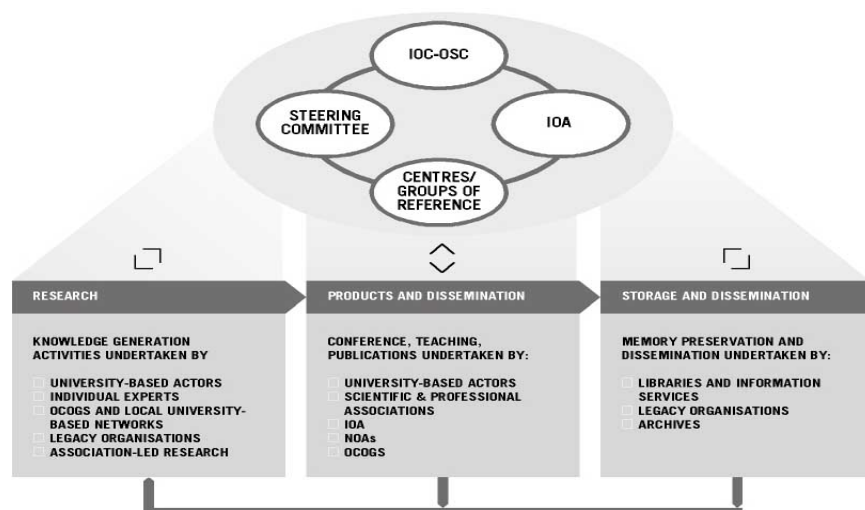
IOC-OSC

STEERING COMMITTEE

IOA

CENTRES/ GROUPS OF REFERENCE

RESEARCH

KNOWLEDGE GENERATION ACTIVITIES UNDERTAKEN BY

UNIVERSITY-BASED ACTORS
INDIVIDUAL EXPERTS
OCOGS AND LOCAL UNIVERSITY-BASED NETWORKS
LEGACY ORGANISATIONS
ASSOCIATION-LED RESEARCH

PRODUCTS AND DISSEMINATION

CONFERENCE, TEACHING, PUBLICATIONS UNDERTAKEN BY:

UNIVERSITY-BASED ACTORS
SCIENTIFIC & PROFESSIONAL ASSOCIATIONS
IOA
NOAs
OCOGS

STORAGE AND DISSEMINATION

MEMORY PRESERVATION AND DISSEMINATION UNDERTAKEN BY:

LIBRARIES AND INFORMATION SERVICES
LEGACY ORGANISATIONS
ARCHIVES